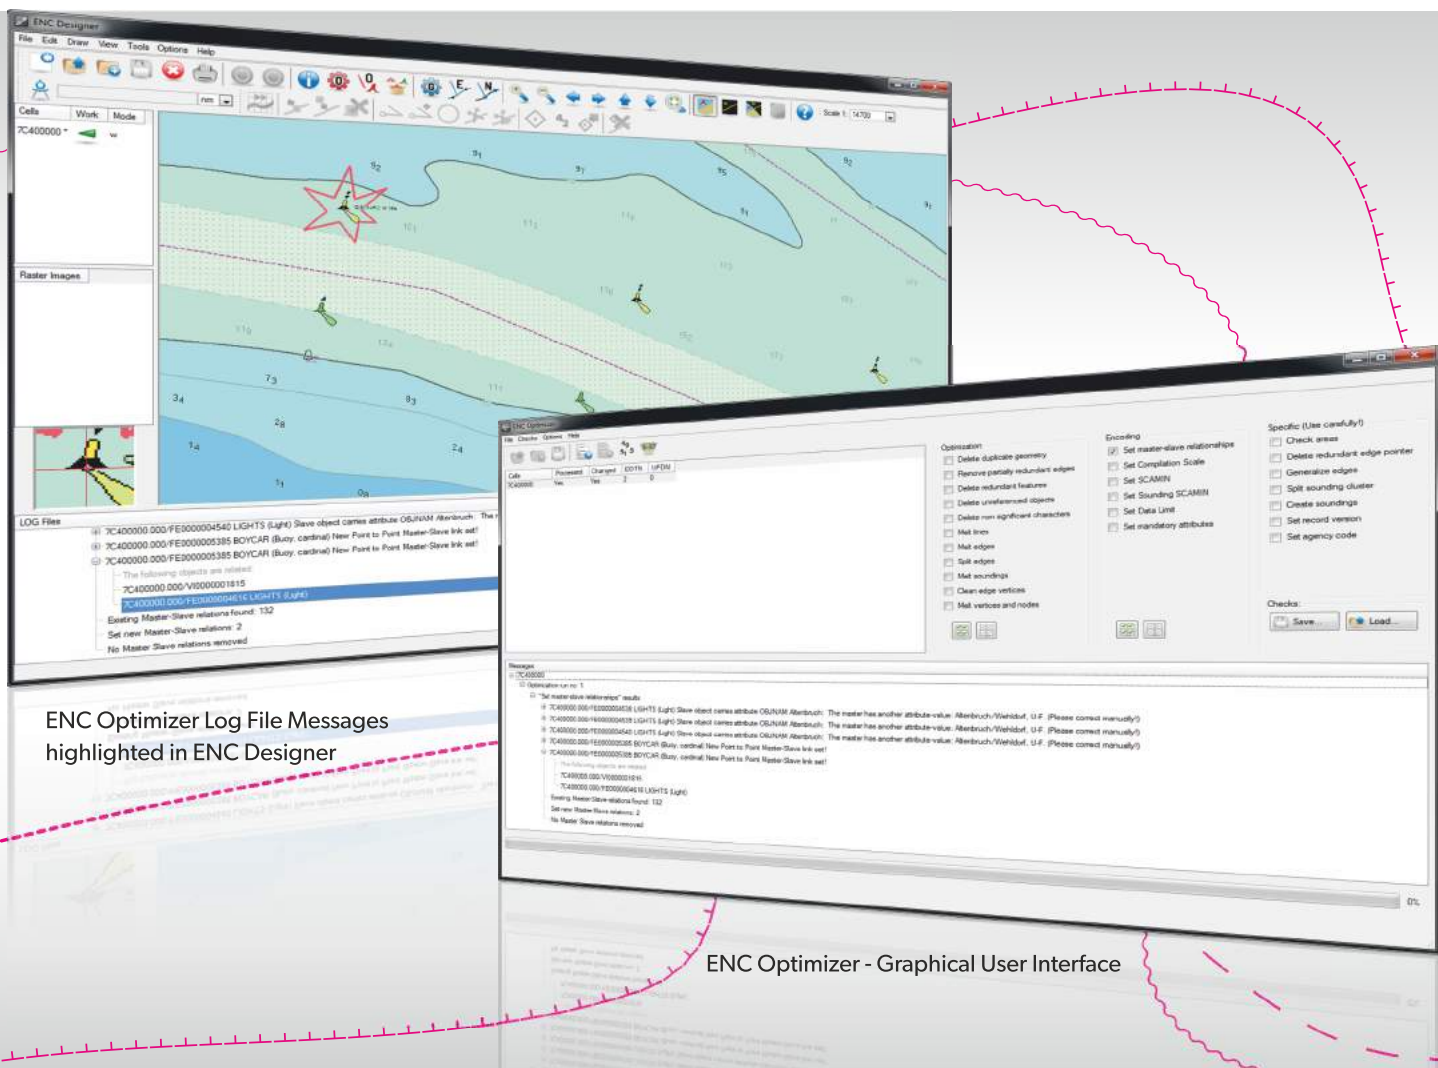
ENC Designer

File Edit Draw View Tools Options Help

Cells Work Mode

7C400000

Raster Images

Scale 1: 14700

LOG Files

7C400000.000/FE0000004540 LIGHTS (Light) Slave object carries attribute OBJNAM Alterbruch

7C400000.000/FE0000005385 BOYCAR (Buoy, cardinal) New Point to Point Master-Slave link set!

7C400000.000/FE0000005385 BOYCAR (Buoy, cardinal) New Point to Point Master-Slave link set!

The following objects are related

7C400000.000/VI0000001815

7C400000.000/FE0000004616 LIGHTS (Light)

Existing Master-Slave relations found: 132

Set new Master-Slave relations: 2

No Master Slave relations removed

ENC Optimizer Log File Messages highlighted in ENC Designer

ENC Optimizer

File Checks Options Help

Cells Processed Changed EDTN UPDN

7C400000 Yes Yes 2 0

Optimization

Delete duplicate geometry

Remove partially redundant edges

Delete redundant features

Delete unreferenced objects

Delete non significant characters

Melt lines

Melt edges

Split edges

Melt soundings

Clean edge vertices

Melt vertices and nodes

Encoding

Set master-slave relationships

Set Compilation Scale

Set SCAMIN

Set Sounding SCAMIN

Set Data Limit

Set mandatory attributes

Specific (Use carefully!)

Check areas

Delete redundant edge pointer

Generalize edges

Split sounding cluster

Create soundings

Set record version

Set agency code

Checks:

Save...

Load...

Messages

7C400000

Optimization run no: 1

"Set master-slave relationships" results

7C400000.000/FE0000004536 LIGHTS (Light) Slave object carries attribute OBJNAM Alterbruch: The master has another attribute-value: Alterbruch/Wehldorf, U-F. (Please correct manually!)

7C400000.000/FE0000004538 LIGHTS (Light) Slave object carries attribute OBJNAM Alterbruch: The master has another attribute-value: Alterbruch/Wehldorf, U-F. (Please correct manually!)

7C400000.000/FE0000004540 LIGHTS (Light) Slave object carries attribute OBJNAM Alterbruch: The master has another attribute-value: Alterbruch/Wehldorf, U-F. (Please correct manually!)

7C400000.000/FE0000005385 BOYCAR (Buoy, cardinal) New Point to Point Master-Slave link set!

7C400000.000/FE0000005385 BOYCAR (Buoy, cardinal) New Point to Point Master-Slave link set!

The following objects are related

7C400000.000/VI0000001815

7C400000.000/FE0000004616 LIGHTS (Light)

Existing Master-Slave relations found: 132

Set new Master-Slave relations: 2

No Master Slave relations removed

0%

ENC Optimizer - Graphical User Interface